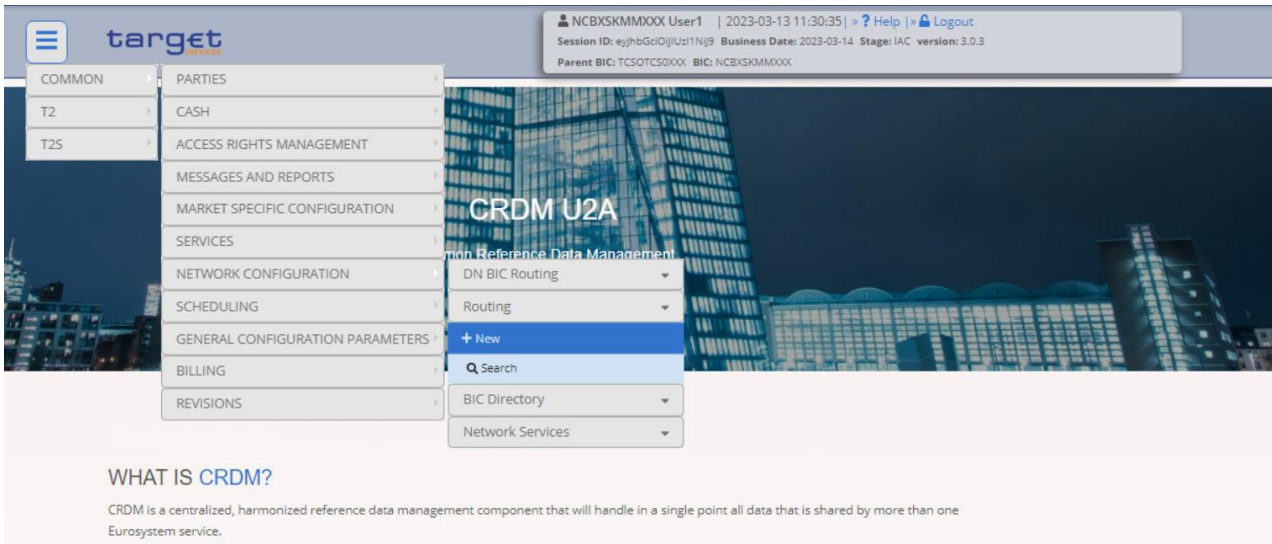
target
services

NCBXSKMMXXX User1 | 2023-03-13 11:30:35 | » ? Help | » Logout
Session ID: eyJhbGciOiJIUzI1NiJ9 Business Date: 2023-03-14 Stage: IAC version: 3.0.3
Parent BIC: TCSOTCS0XXX BIC: NCBXSKMMXXX

COMMON
T2
T2S

PARTIES
CASH
ACCESS RIGHTS MANAGEMENT
MESSAGES AND REPORTS
MARKET SPECIFIC CONFIGURATION
SERVICES
NETWORK CONFIGURATION
SCHEDULING
GENERAL CONFIGURATION PARAMETERS
BILLING
REVISIONS

DN BIC Routing
Routing
+ New
Search
BIC Directory
Network Services

CRDM U2A
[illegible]mon Reference Data Management

WHAT IS CRDM?

CRDM is a centralized, harmonized reference data management component that will handle in a single point all data that is shared by more than one Eurosystem service.